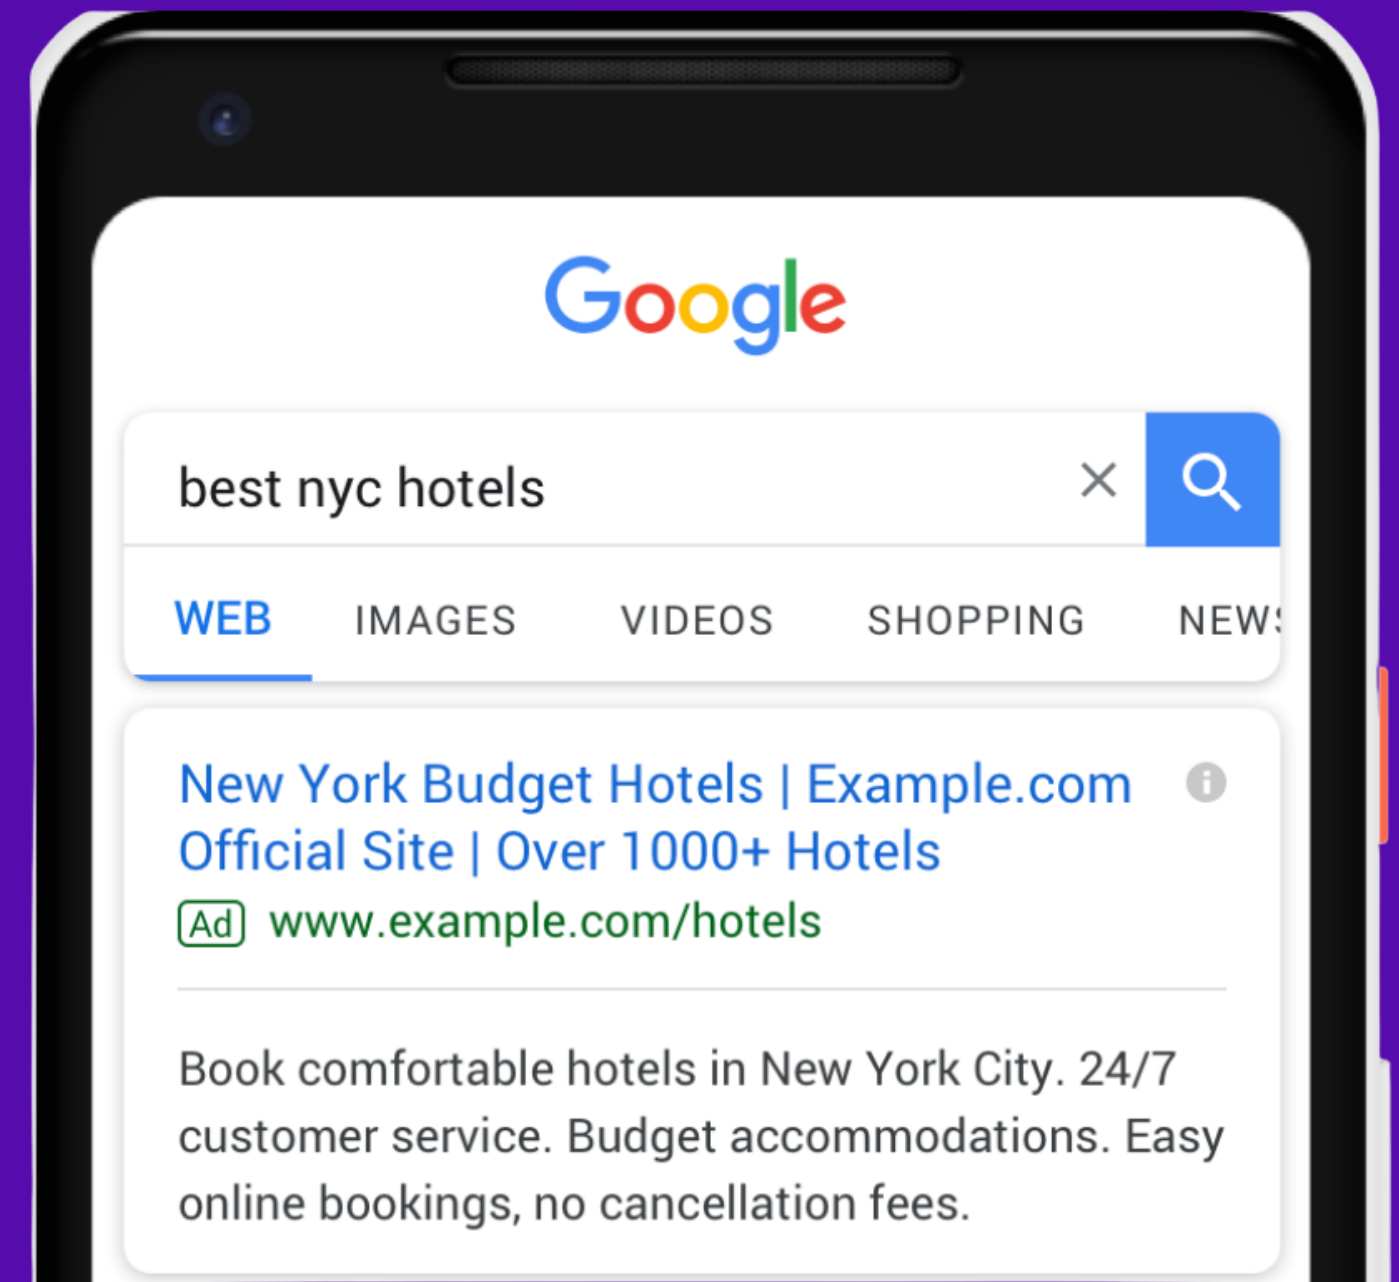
Google

best nyc hotels

WEB IMAGES VIDEOS SHOPPING NEWS

New York Budget Hotels | Example.com Official Site | Over 1000+ Hotels

Ad www.example.com/hotels

Book comfortable hotels in New York City. 24/7 customer service. Budget accommodations. Easy online bookings, no cancellation fees.